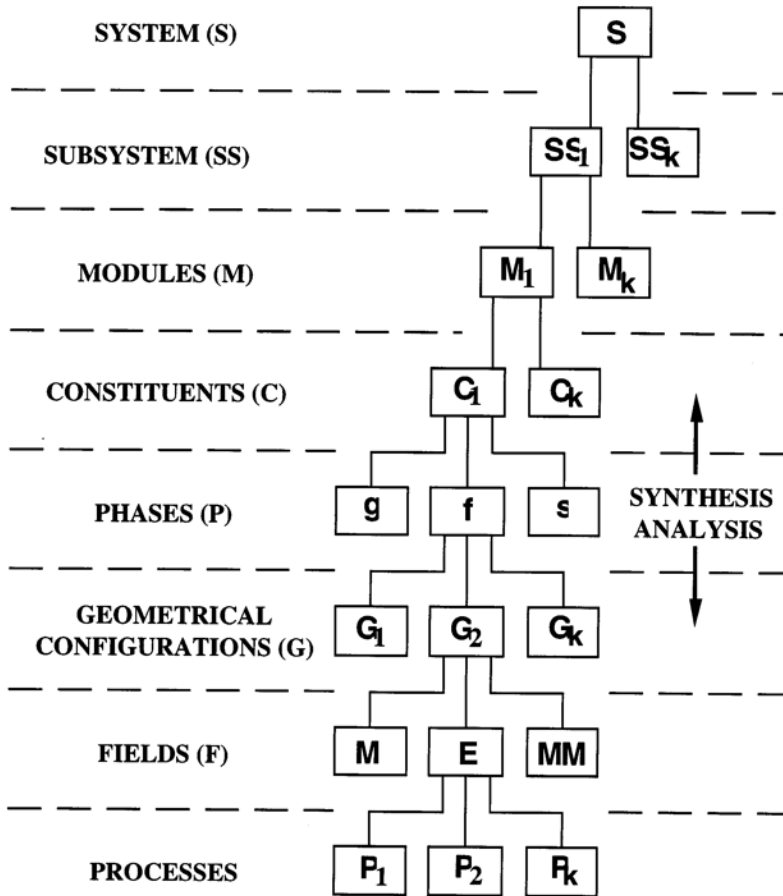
SYSTEM (S)

S

SUBSYSTEM (SS)

$SS_1$ $SS_k$

MODULES (M)

$M_1$ $M_k$

CONSTITUENTS (C)

$C_1$ $C_k$

PHASES (P)

g f s

SYNTHESIS
ANALYSIS

GEOMETRICAL CONFIGURATIONS (G)

$G_1$ $G_2$ $G_k$

FIELDS (F)

M E MM

PROCESSES

$P_1$ $P_2$ $P_k$